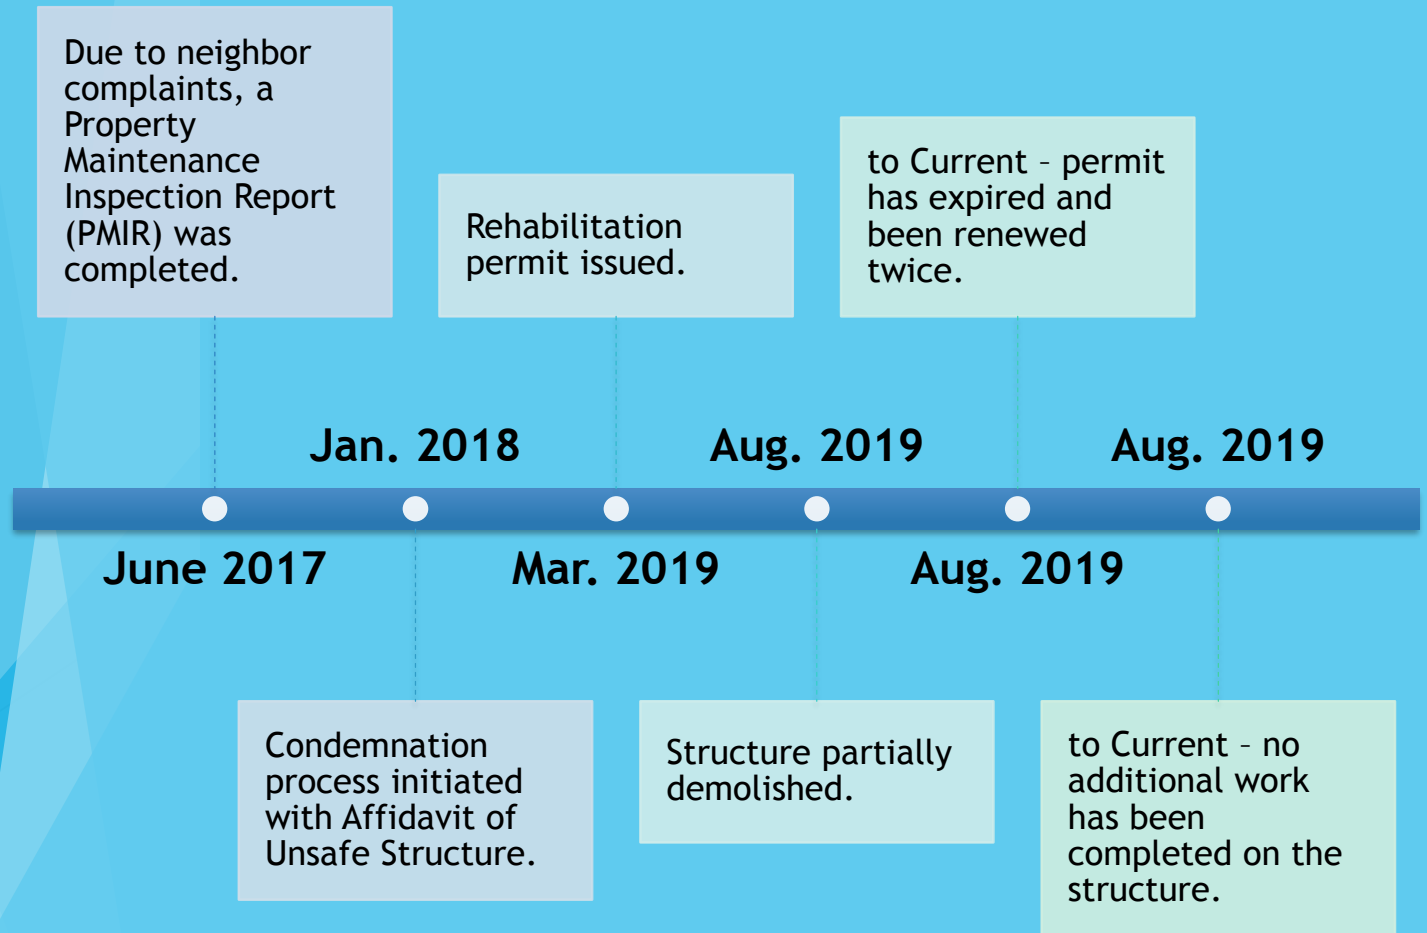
Due to neighbor complaints, a Property Maintenance Inspection Report (PMIR) was completed.

Rehabilitation permit issued.

to Current – permit has expired and been renewed twice.

Jan. 2018

Aug. 2019

Aug. 2019

June 2017

Mar. 2019

Aug. 2019

Condemnation process initiated with Affidavit of Unsafe Structure.

Structure partially demolished.

to Current – no additional work has been completed on the structure.